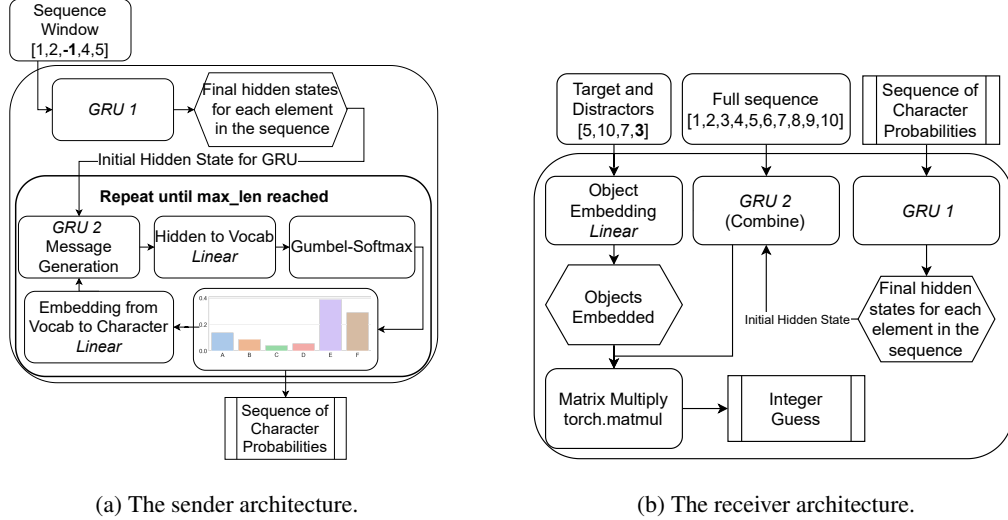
Sequence Window [1,2,**-1**,4,5]

*GRU 1*

Final hidden states for each element in the sequence

Initial Hidden State for GRU

**Repeat until max_len reached**

*GRU 2* Message Generation

Hidden to Vocab *Linear*

Gumbel-Softmax

Embedding from Vocab to Character *Linear*

0.4
0.2
0.0
A B C D E F

Sequence of Character Probabilities

(a) The sender architecture.

Target and Distractors [5,10,7,**3**]

Full sequence [1,2,3,4,5,6,7,8,9,10]

Sequence of Character Probabilities

Object Embedding *Linear*

*GRU 2* (Combine)

*GRU 1*

Objects Embedded

Final hidden states for each element in the sequence

Initial Hidden State

Matrix Multiply torch.matmul

Integer Guess

(b) The receiver architecture.